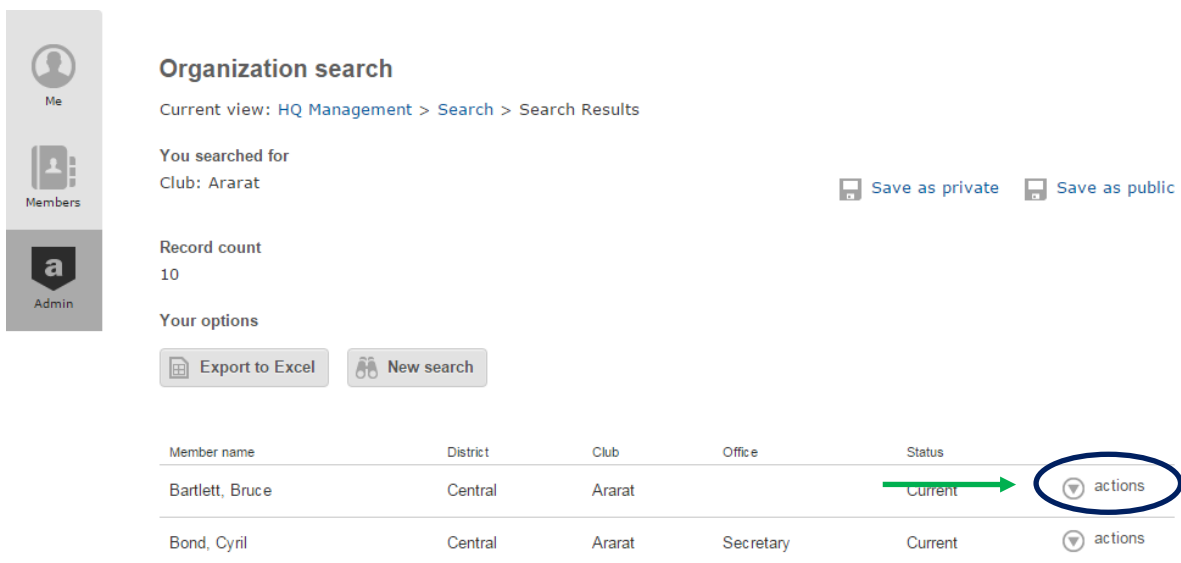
Me

Members

a

Admin

Organization search

Current view: HQ Management > Search > Search Results

You searched for
Club: Ararat

Save as private   Save as public

Record count
10

Your options

Export to Excel   New search

| Member name | District | Club | Office | Status | |
|---|---|---|---|---|---|
| Bartlett, Bruce | Central | Ararat | | Current | actions |
| Bond, Cyril | Central | Ararat | Secretary | Current | actions |